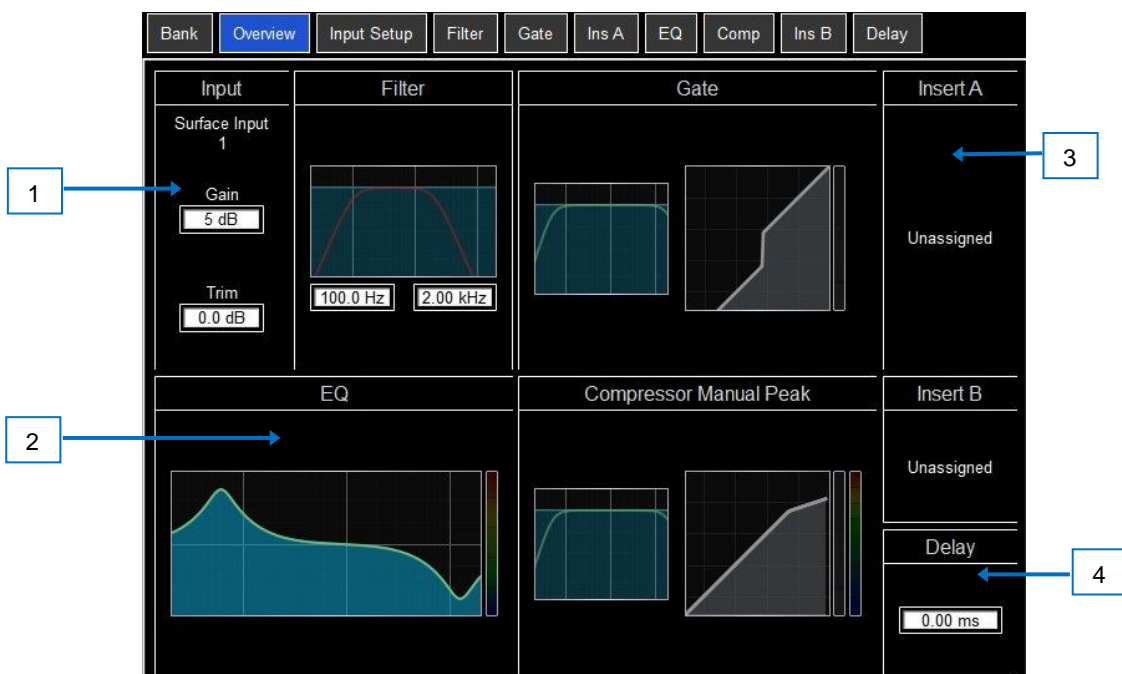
Bank Overview Input Setup Filter Gate Ins A EQ Comp Ins B Delay

Input

Surface Input 1

Gain

5 dB

Trim

0.0 dB

Filter

100.0 Hz

2.00 kHz

Gate

Insert A

Unassigned

EQ

Compressor Manual Peak

Insert B

Unassigned

Delay

0.00 ms

1

2

3

4